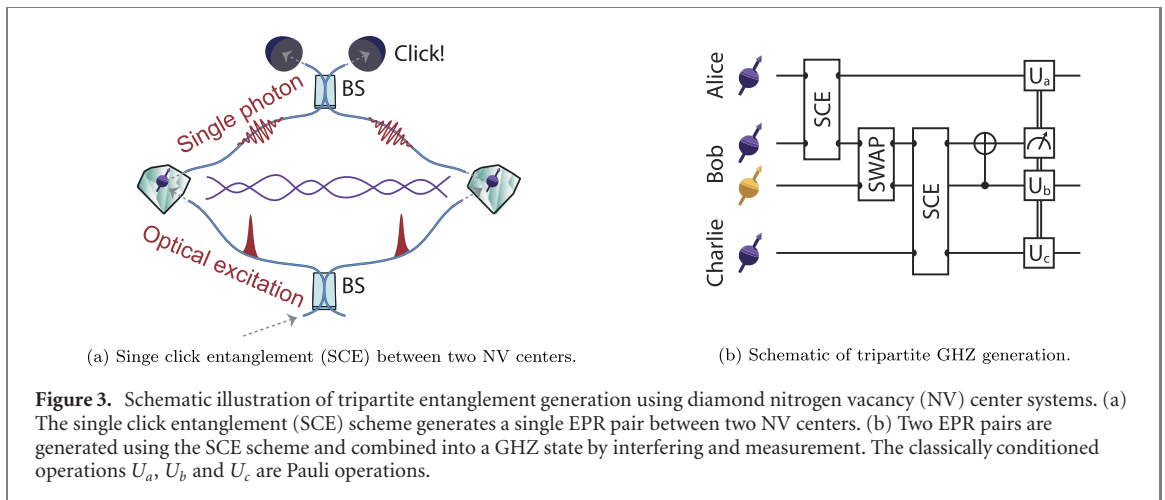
Click!

BS

Single photon

Optical excitation

BS

Alice

Bob

Charlie

SCE

SWAP

SCE

$U_a$

$U_b$

$U_c$

(a) Singe click entanglement (SCE) between two NV centers.

(b) Schematic of tripartite GHZ generation.

**Figure 3.** Schematic illustration of tripartite entanglement generation using diamond nitrogen vacancy (NV) center systems. (a) The single click entanglement (SCE) scheme generates a single EPR pair between two NV centers. (b) Two EPR pairs are generated using the SCE scheme and combined into a GHZ state by interfering and measurement. The classically conditioned operations $U_a$, $U_b$ and $U_c$ are Pauli operations.